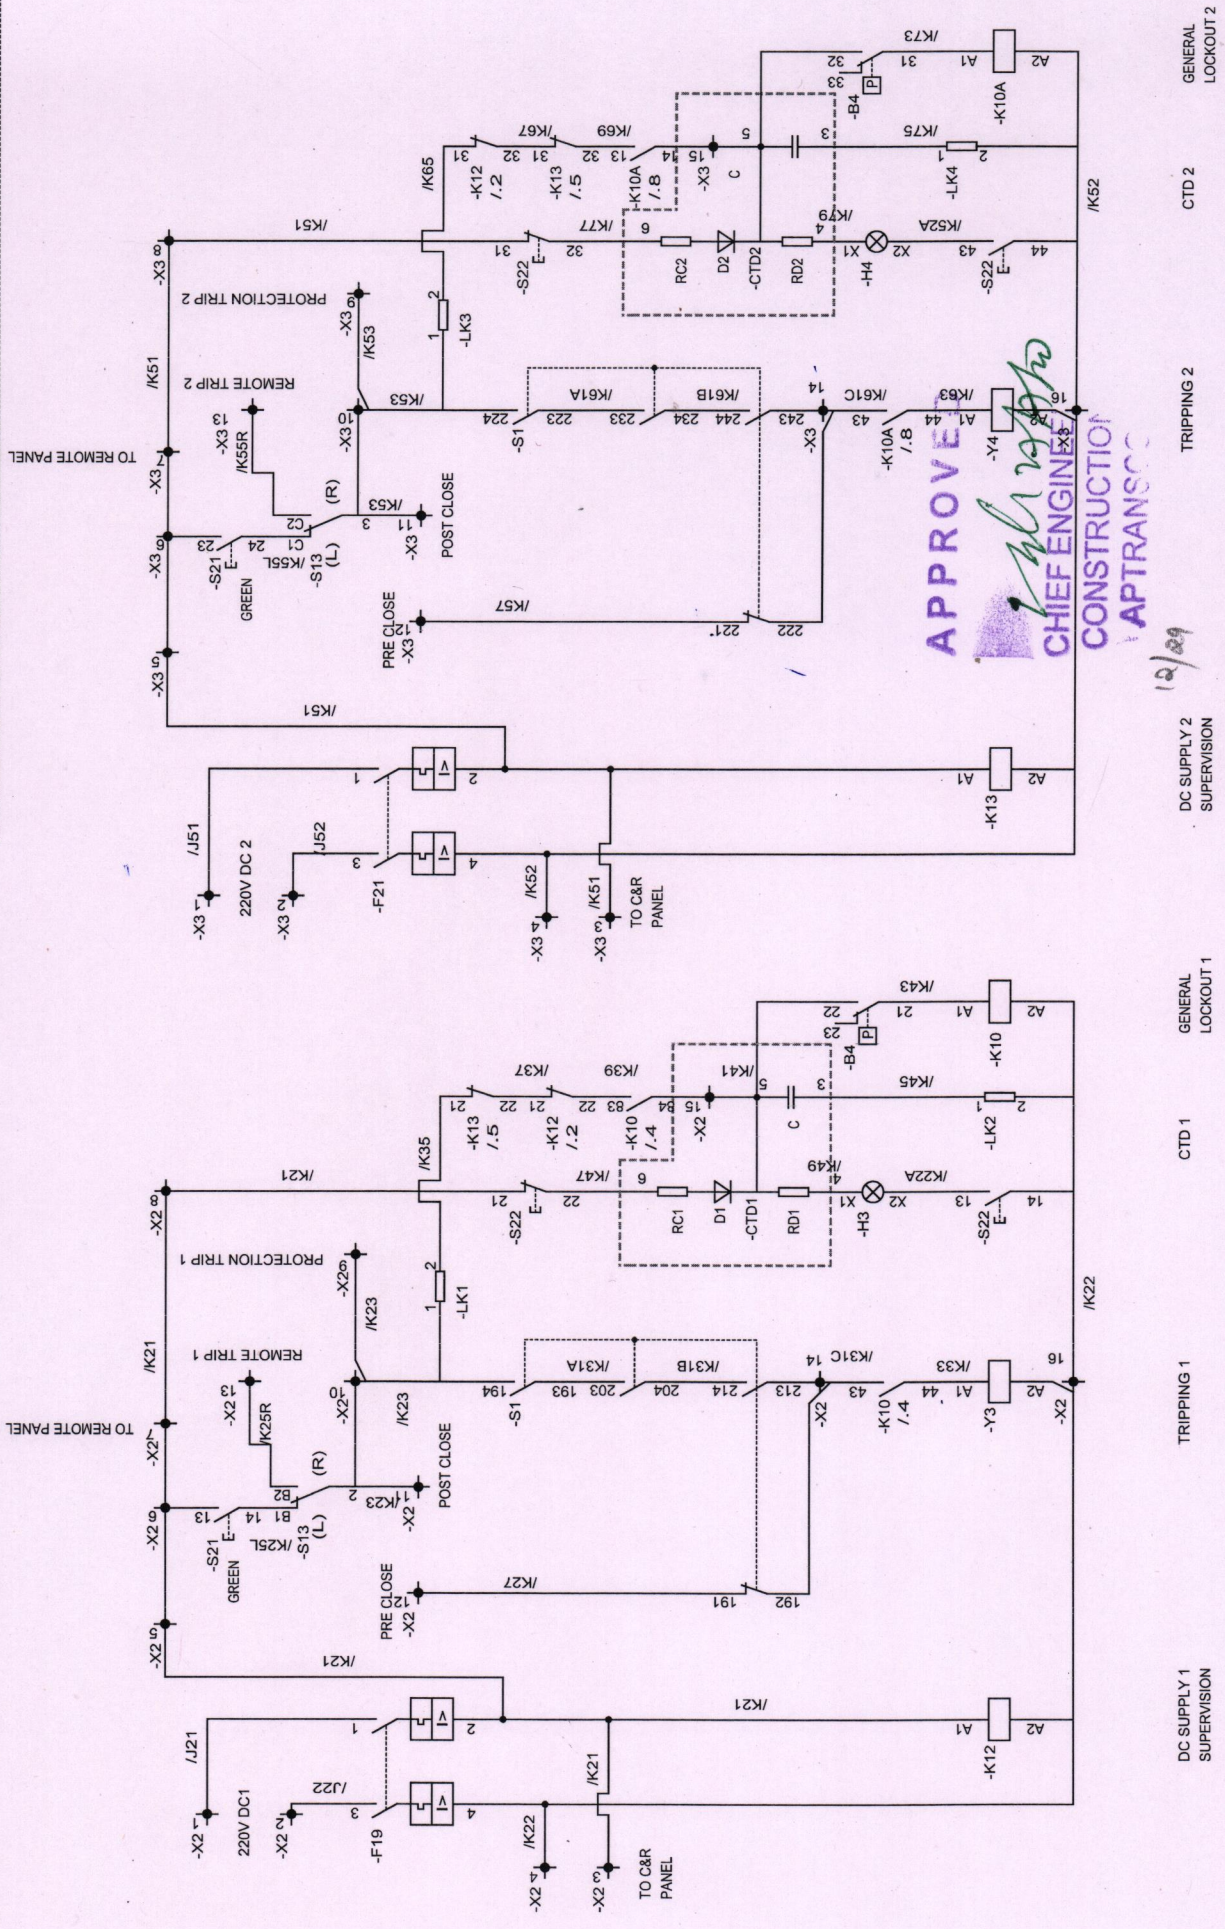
DC SUPPLY 1 SUPERVISION
TRIPPING 1
CTD 1
GENERAL LOCKOUT 1
DC SUPPLY 2 SUPERVISION
TRIPPING 2
CTD 2
GENERAL LOCKOUT 2

-X2 1
220V DC1
-X2 2
/J21
/J22
-F19
3
4
1
2
-X2 4
/K22
-X2 3
/K21
TO C&R PANEL
-K12
A1
A2
/K21
/K21
-X2 5
-X2 6
-X2 7
-X2 8
TO REMOTE PANEL
/K21
-S21
GREEN
13
14
B1
B2
-S13 (L)
/K25L
(R)
/K25R
-X2 13
REMOTE TRIP 1
2
/K23
-X2 11
POST CLOSE
-X2 10
/K23
-X2 9
PROTECTION TRIP 1
-X2 12
PRE CLOSE
/K27
191
192
-S1
194
193
/K31A
203
204
/K31B
214
213
-X2
14
43
/K31C
-K10 /.4
44
/K33
A1
-Y3
A2
-X2
16
/K22
-LK1
1
2
/K35
-S22
21
22
/K47
6
RC1
D1
-CTD1
RD1
4
/K49
X1
-H3
X2
/K22A
13
14
-S22
-K13 /.5
21
22
/K37
-K12 /.2
21
22
/K39
-K10 /.4
83
84
-X2
15
/K41
5
C
3
/K45
-LK2
1
2
-B4
23
22
P
/K43
21
A1
-K10
A2

-X3 1
220V DC 2
-X3 2
/J51
/J52
-F21
3
4
1
2
-X3 4
/K52
-X3 3
/K51
TO C&R PANEL
-K13
A1
A2
/K51
-X3 5
-X3 6
-X3 7
-X3 8
TO REMOTE PANEL
/K51
/K51
-S21
GREEN
23
24
C1
C2
-S13 (L)
/K55L
(R)
/K55R
-X3 13
REMOTE TRIP 2
3
/K53
-X3 11
POST CLOSE
-X3 10
/K53
/K53
-X3 9
PROTECTION TRIP 2
-X3 12
PRE CLOSE
/K57
221
222
-S1
224
223
/K61A
233
234
/K61B
244
243
-X3
14
43
/K61C
-K10A /.8
44
/K63
A1
-Y4
A2
-X3
16
/K52
-LK3
1
2
/K65
-S22
31
32
/K77
6
RC2
D2
-CTD2
RD2
4
/K79
X1
-H4
X2
/K52A
43
44
-S22
-K12 /.2
31
32
/K67
-K13 /.5
31
32
/K69
-K10A /.8
13
14
-X3
15
C
5
3
/K75
-LK4
1
2
-B4
33
32
P
/K73
31
A1
-K10A
A2

APPROVED
CHIEF ENGINEER
CONSTRUCTION
APTRANSCO
12/09